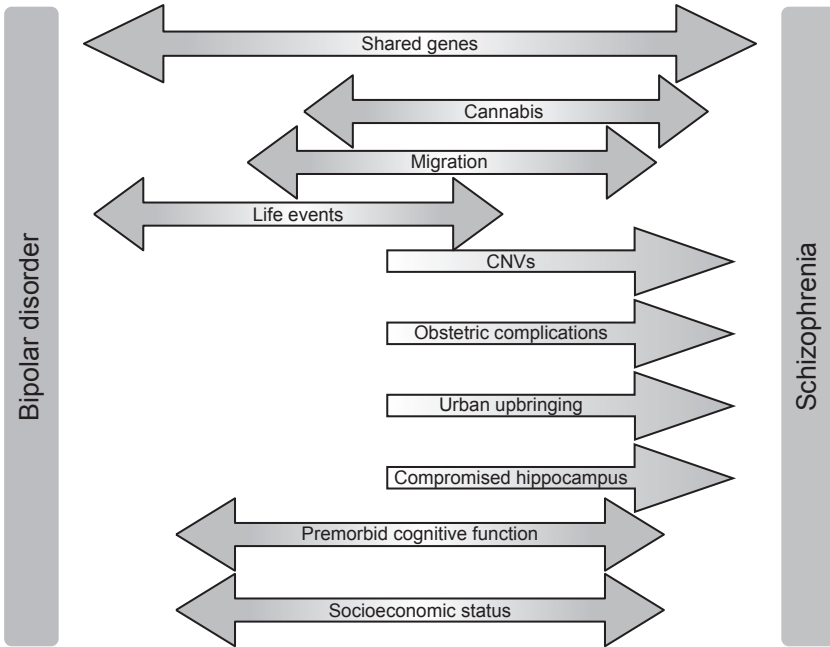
Bipolar disorder

Shared genes

Cannabis

Migration

Life events

CNVs

Obstetric complications

Urban upbringing

Compromised hippocampus

Premorbid cognitive function

Socioeconomic status

Schizophrenia